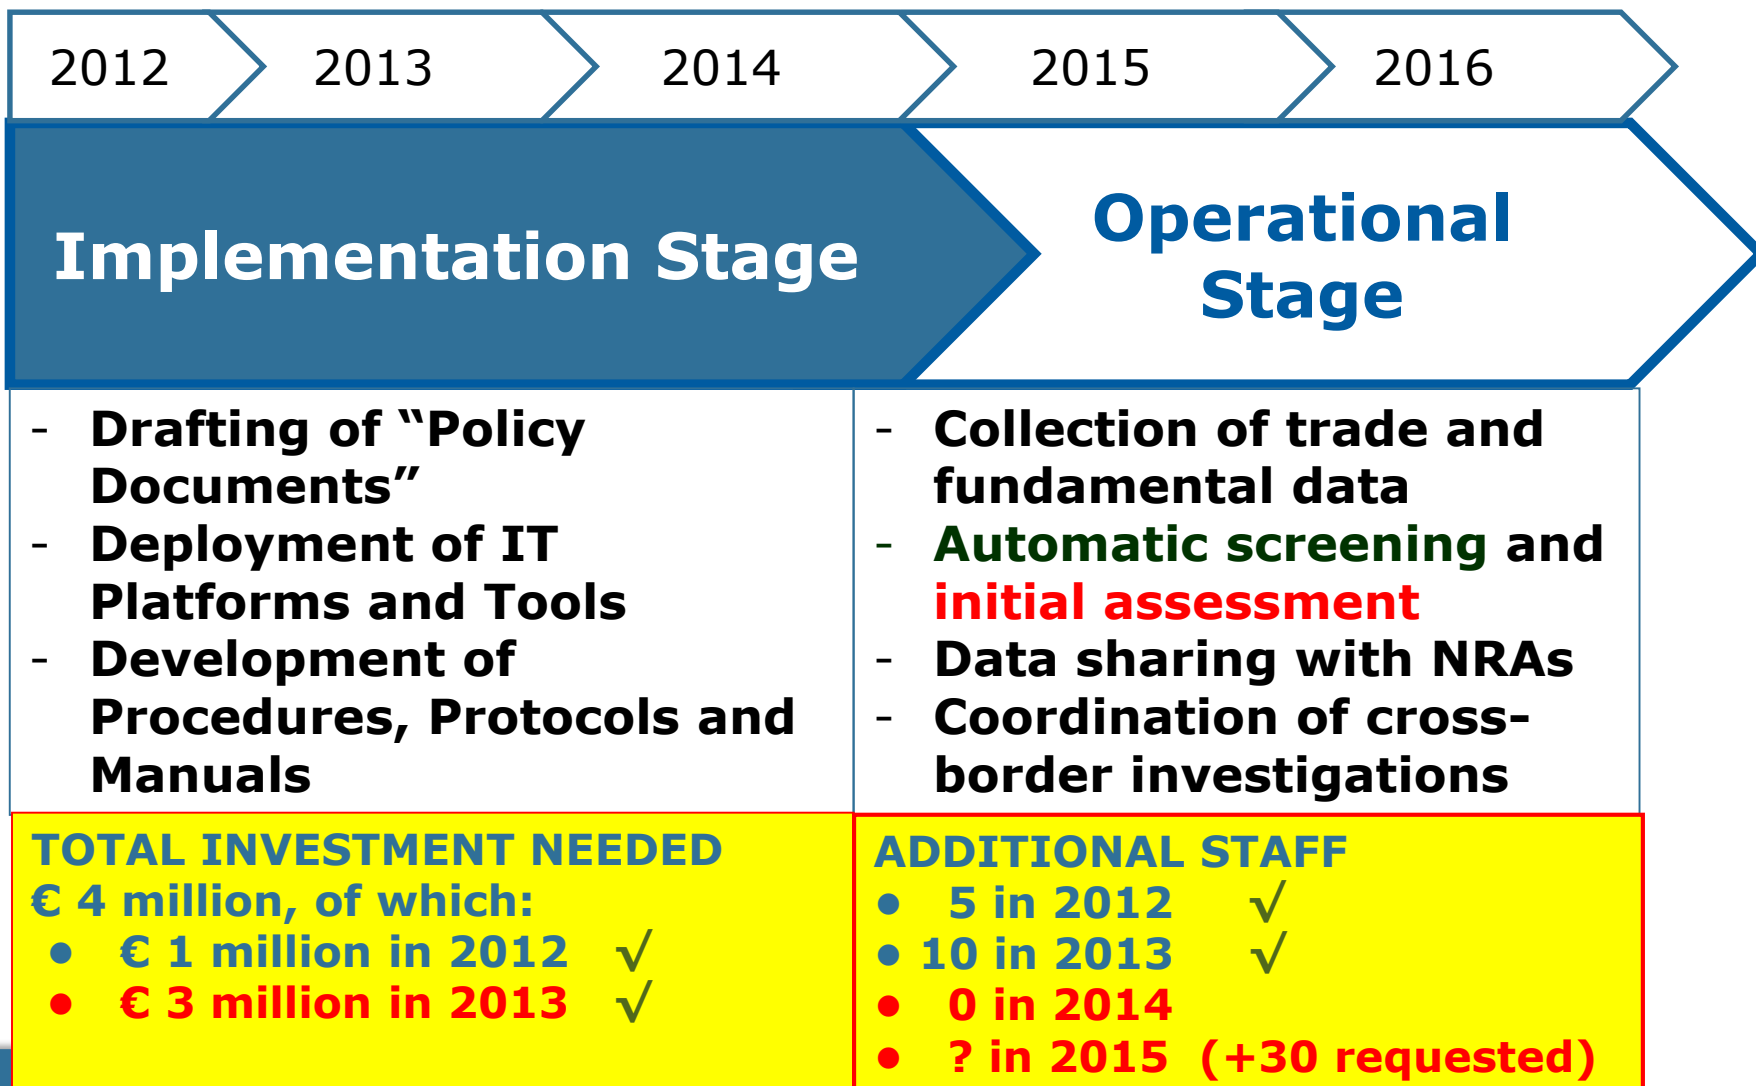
2012 2013 2014 2015 2016

Implementation Stage

Operational Stage

- Drafting of “Policy Documents”
- Deployment of IT Platforms and Tools
- Development of Procedures, Protocols and Manuals

- Collection of trade and fundamental data
- Automatic screening and initial assessment
- Data sharing with NRAs
- Coordination of cross-border investigations

TOTAL INVESTMENT NEEDED
€ 4 million, of which:
• € 1 million in 2012 √
• € 3 million in 2013 √

ADDITIONAL STAFF
• 5 in 2012 √
• 10 in 2013 √
• 0 in 2014
• ? in 2015 (+30 requested)